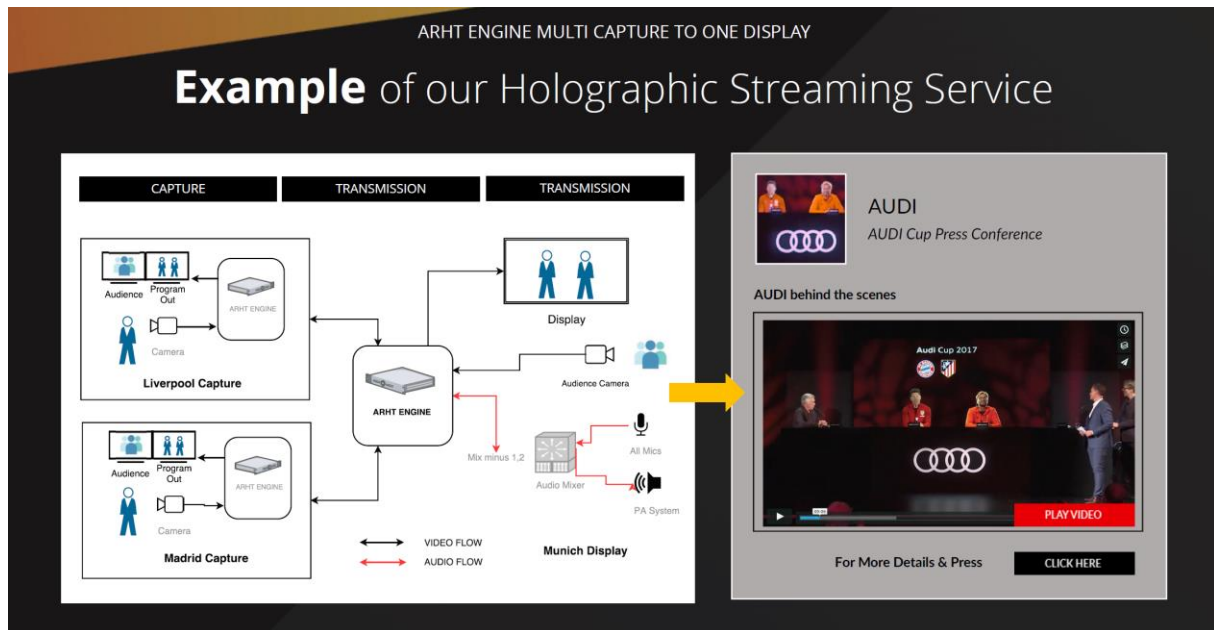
ARHT ENGINE MULTI CAPTURE TO ONE DISPLAY

**Example** of our Holographic Streaming Service

CAPTURE

TRANSMISSION

TRANSMISSION

Audience

Program Out

ARHT ENGINE

Camera

Liverpool Capture

Display

ARHT ENGINE

Audience Camera

Mix minus 1,2

All Mics

Audio Mixer

PA System

Audience

Program Out

ARHT ENGINE

Camera

Madrid Capture

VIDEO FLOW

AUDIO FLOW

Munich Display

AUDI

AUDI Cup Press Conference

AUDI behind the scenes

Audi Cup 2017

PLAY VIDEO

For More Details & Press

CLICK HERE